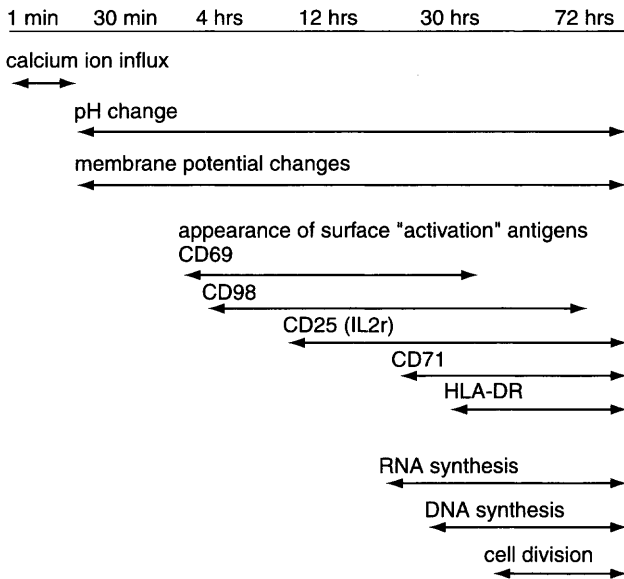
1 min 30 min 4 hrs 12 hrs 30 hrs 72 hrs

calcium ion influx

pH change

membrane potential changes

appearance of surface "activation" antigens
CD69

CD98

CD25 (IL2r)

CD71

HLA-DR

RNA synthesis

DNA synthesis

cell division